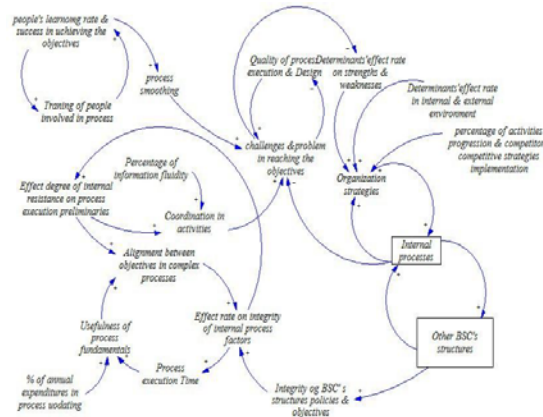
people's learnomg rate & success in achieving the objectives

Traning of people involved in process

process smoothing

Quality of process execution & Design

Determinants'effect rate on strenghs & weaknesses

Determinants'effect rate in internal & external environment

percentage of activities progression & competitor competitive strategies implementation

challenges &problem in reaching the objectives

Organization strategies

Percentage of information fluidity

Effect degree of internal resistance on process execution preliminaries

Coordination in activities

Alignment between objectives in complex processes

Internal processes

Usefulness of process fundamentals

Effect rate on integrity of internal process factors

Other BSC's structures

Process execution Time

% of annual expenditures in process updating

Integrity og BSC's structures policies & objectives